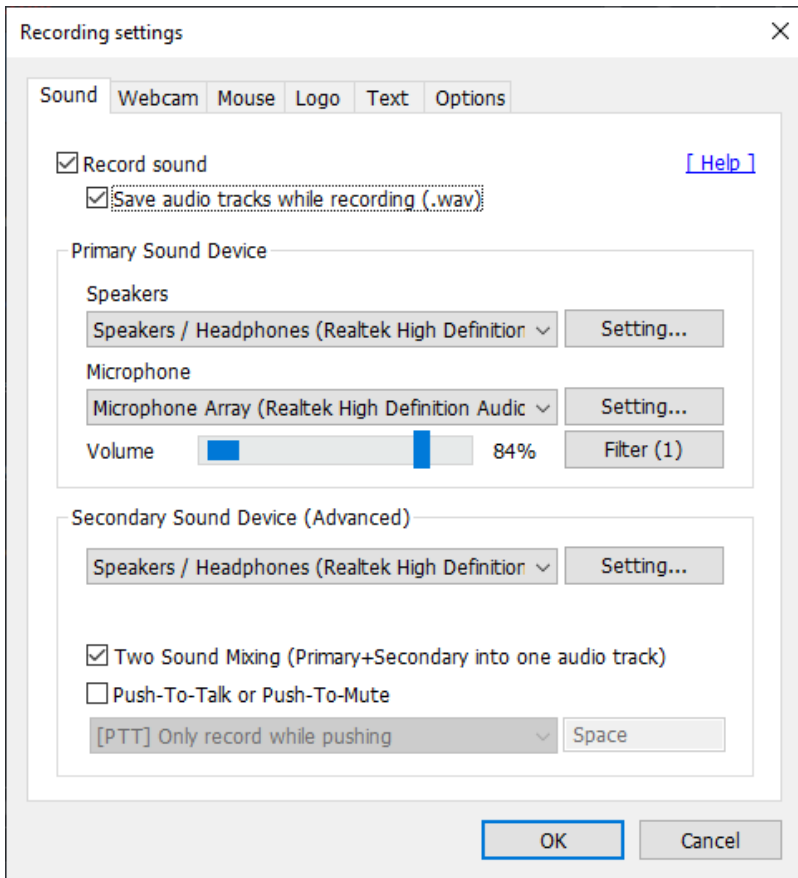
Recording settings

Sound | Webcam | Mouse | Logo | Text | Options

☑ Record sound
[ Help ]
☑ Save audio tracks while recording (.wav)

Primary Sound Device

Speakers
Speakers / Headphones (Realtek High Definition
Setting...

Microphone
Microphone Array (Realtek High Definition Audic
Setting...

Volume
84%
Filter (1)

Secondary Sound Device (Advanced)

Speakers / Headphones (Realtek High Definition
Setting...

☑ Two Sound Mixing (Primary+Secondary into one audio track)
☐ Push-To-Talk or Push-To-Mute

[PTT] Only record while pushing
Space

OK
Cancel